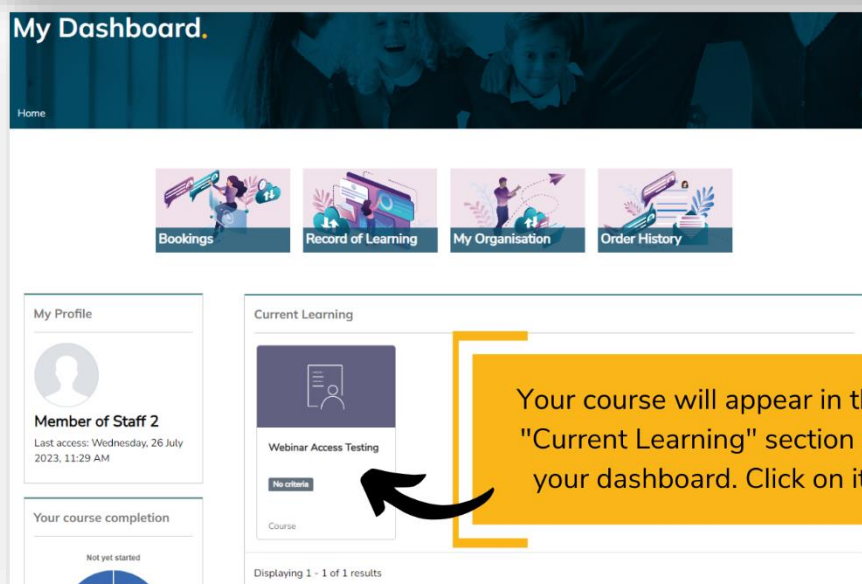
My Dashboard.

Home

Bookings

Record of Learning

My Organisation

Order History

My Profile

Member of Staff 2

Last access: Wednesday, 26 July 2023, 11:29 AM

Your course completion

Not yet started

Current Learning

Webinar Access Testing

No criteria

Course

Displaying 1 - 1 of 1 results

Your course will appear in th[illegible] "Current Learning" section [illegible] your dashboard. Click on it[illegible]